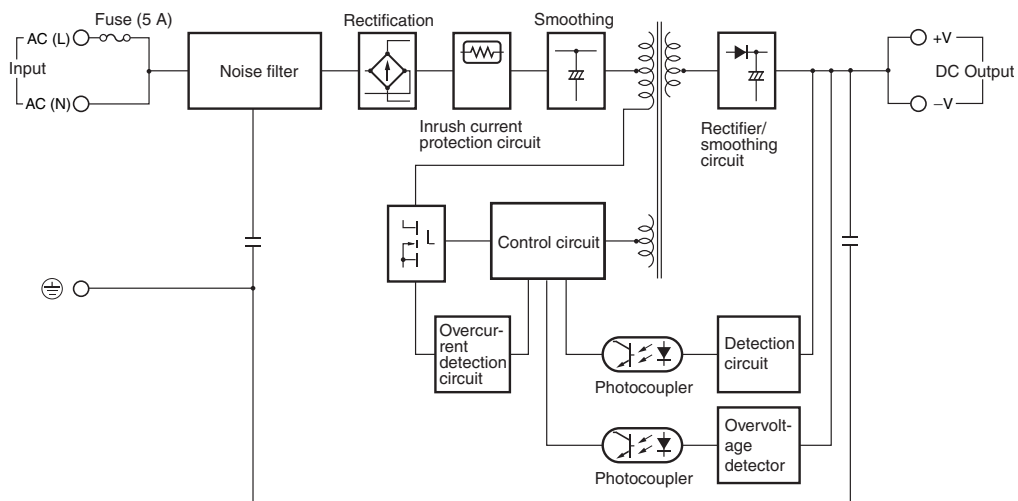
Fuse (5 A)

AC (L)

Input

AC (N)

Noise filter

Rectification

Smoothing

Inrush current protection circuit

Rectifier/ smoothing circuit

+V

DC Output

–V

Control circuit

Overcurrent detection circuit

Photocoupler

Detection circuit

Photocoupler

Overvoltage detector